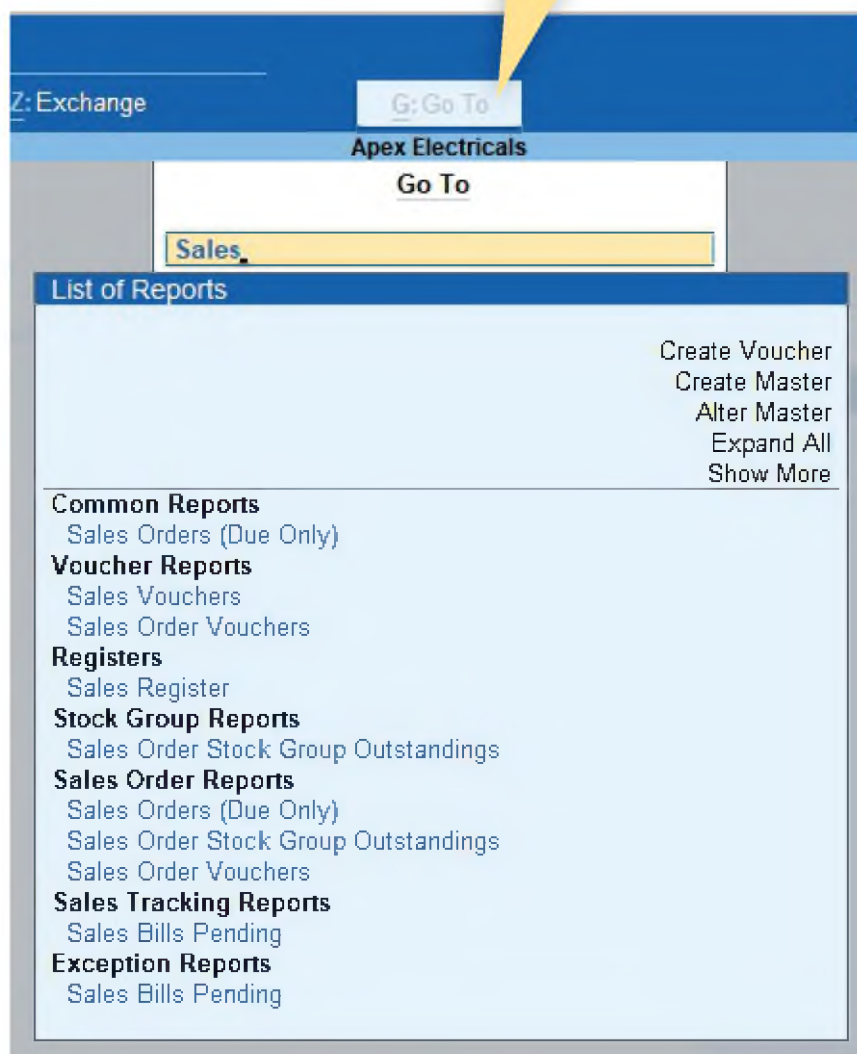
Z: Exchange

G: Go To

Apex Electricals

Go To

Sales

List of Reports

Create Voucher
Create Master
Alter Master
Expand All
Show More

Common Reports
Sales Orders (Due Only)
Voucher Reports
Sales Vouchers
Sales Order Vouchers
Registers
Sales Register
Stock Group Reports
Sales Order Stock Group Outstandings
Sales Order Reports
Sales Orders (Due Only)
Sales Order Stock Group Outstandings
Sales Order Vouchers
Sales Tracking Reports
Sales Bills Pending
Exception Reports
Sales Bills Pending